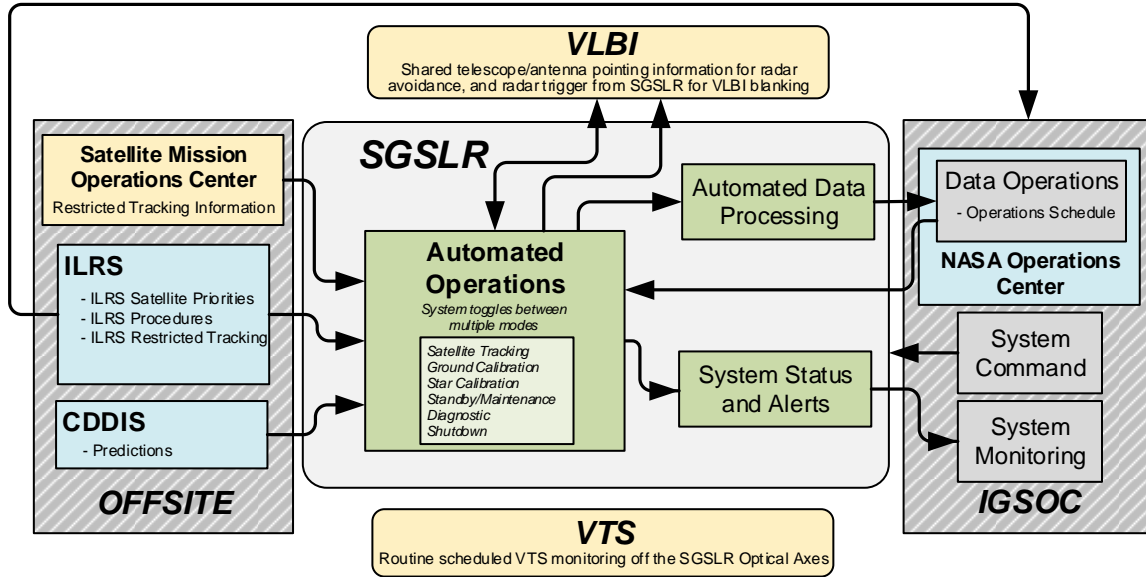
VLBI
Shared telescope/antenna pointing information for radar avoidance, and radar trigger from SGSLR for VLBI blanking

SGSLR

Satellite Mission Operations Center
Restricted Tracking Information

ILRS
- ILRS Satellite Priorities
- ILRS Procedures
- ILRS Restricted Tracking

CDDIS
- Predictions

OFFSITE

Automated Operations
System toggles between multiple modes

Satellite Tracking
Ground Calibration
Star Calibration
Standby/Maintenance
Diagnostic
Shutdown

Automated Data Processing

System Status and Alerts

Data Operations
- Operations Schedule

NASA Operations Center

System Command

System Monitoring

IGSOC

VTS
Routine scheduled VTS monitoring off the SGSLR Optical Axes